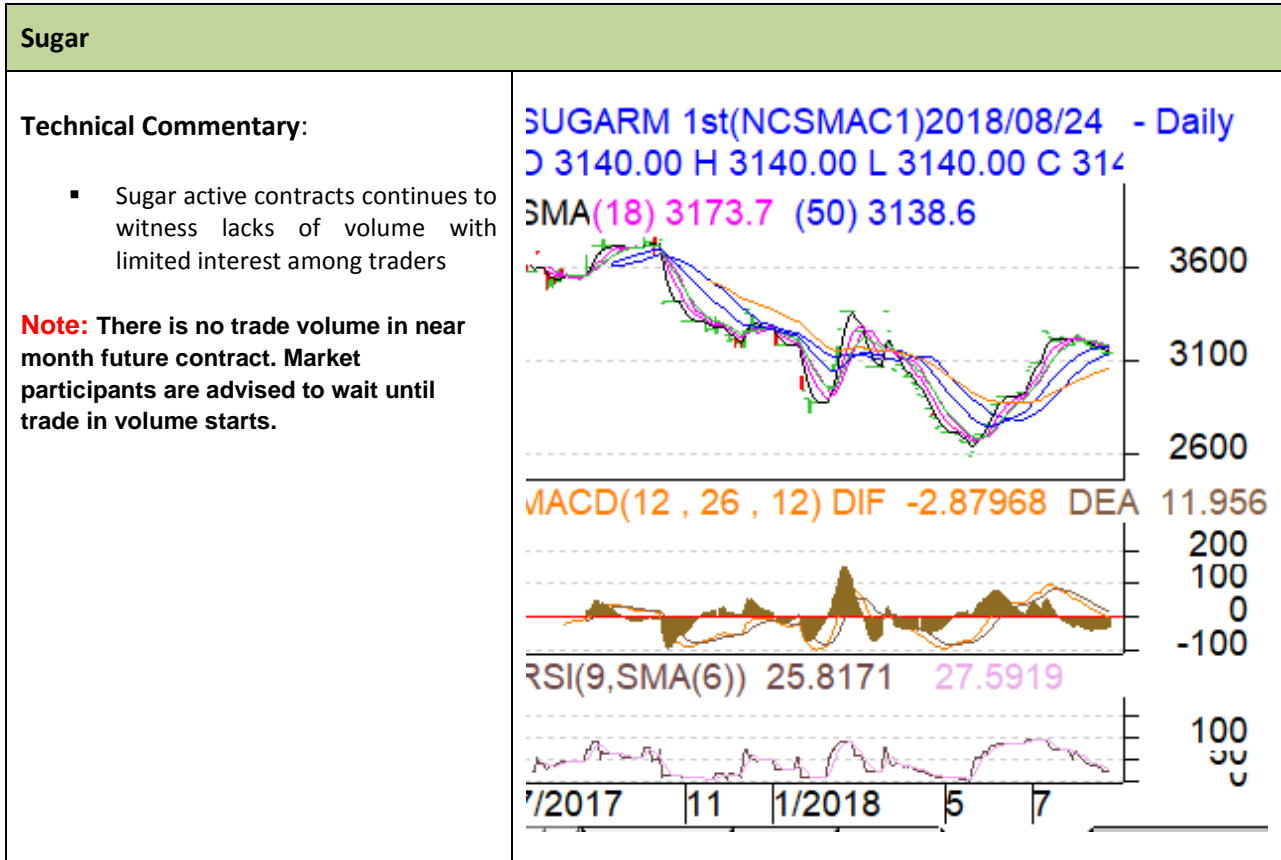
Sugar

Technical Commentary:

- Sugar active contracts continues to witness lacks of volume with limited interest among traders

Note: There is no trade volume in near month future contract. Market participants are advised to wait until trade in volume starts.

SUGARM 1st(NCSMAC1)2018/08/24 - Daily
O 3140.00 H 3140.00 L 3140.00 C 314
SMA(18) 3173.7 (50) 3138.6
3600
3100
2600
MACD(12 , 26 , 12) DIF -2.87968 DEA 11.956
200
100
0
-100
RSI(9,SMA(6)) 25.8171 27.5919
100
50
0
7/2017 11 1/2018 5 7